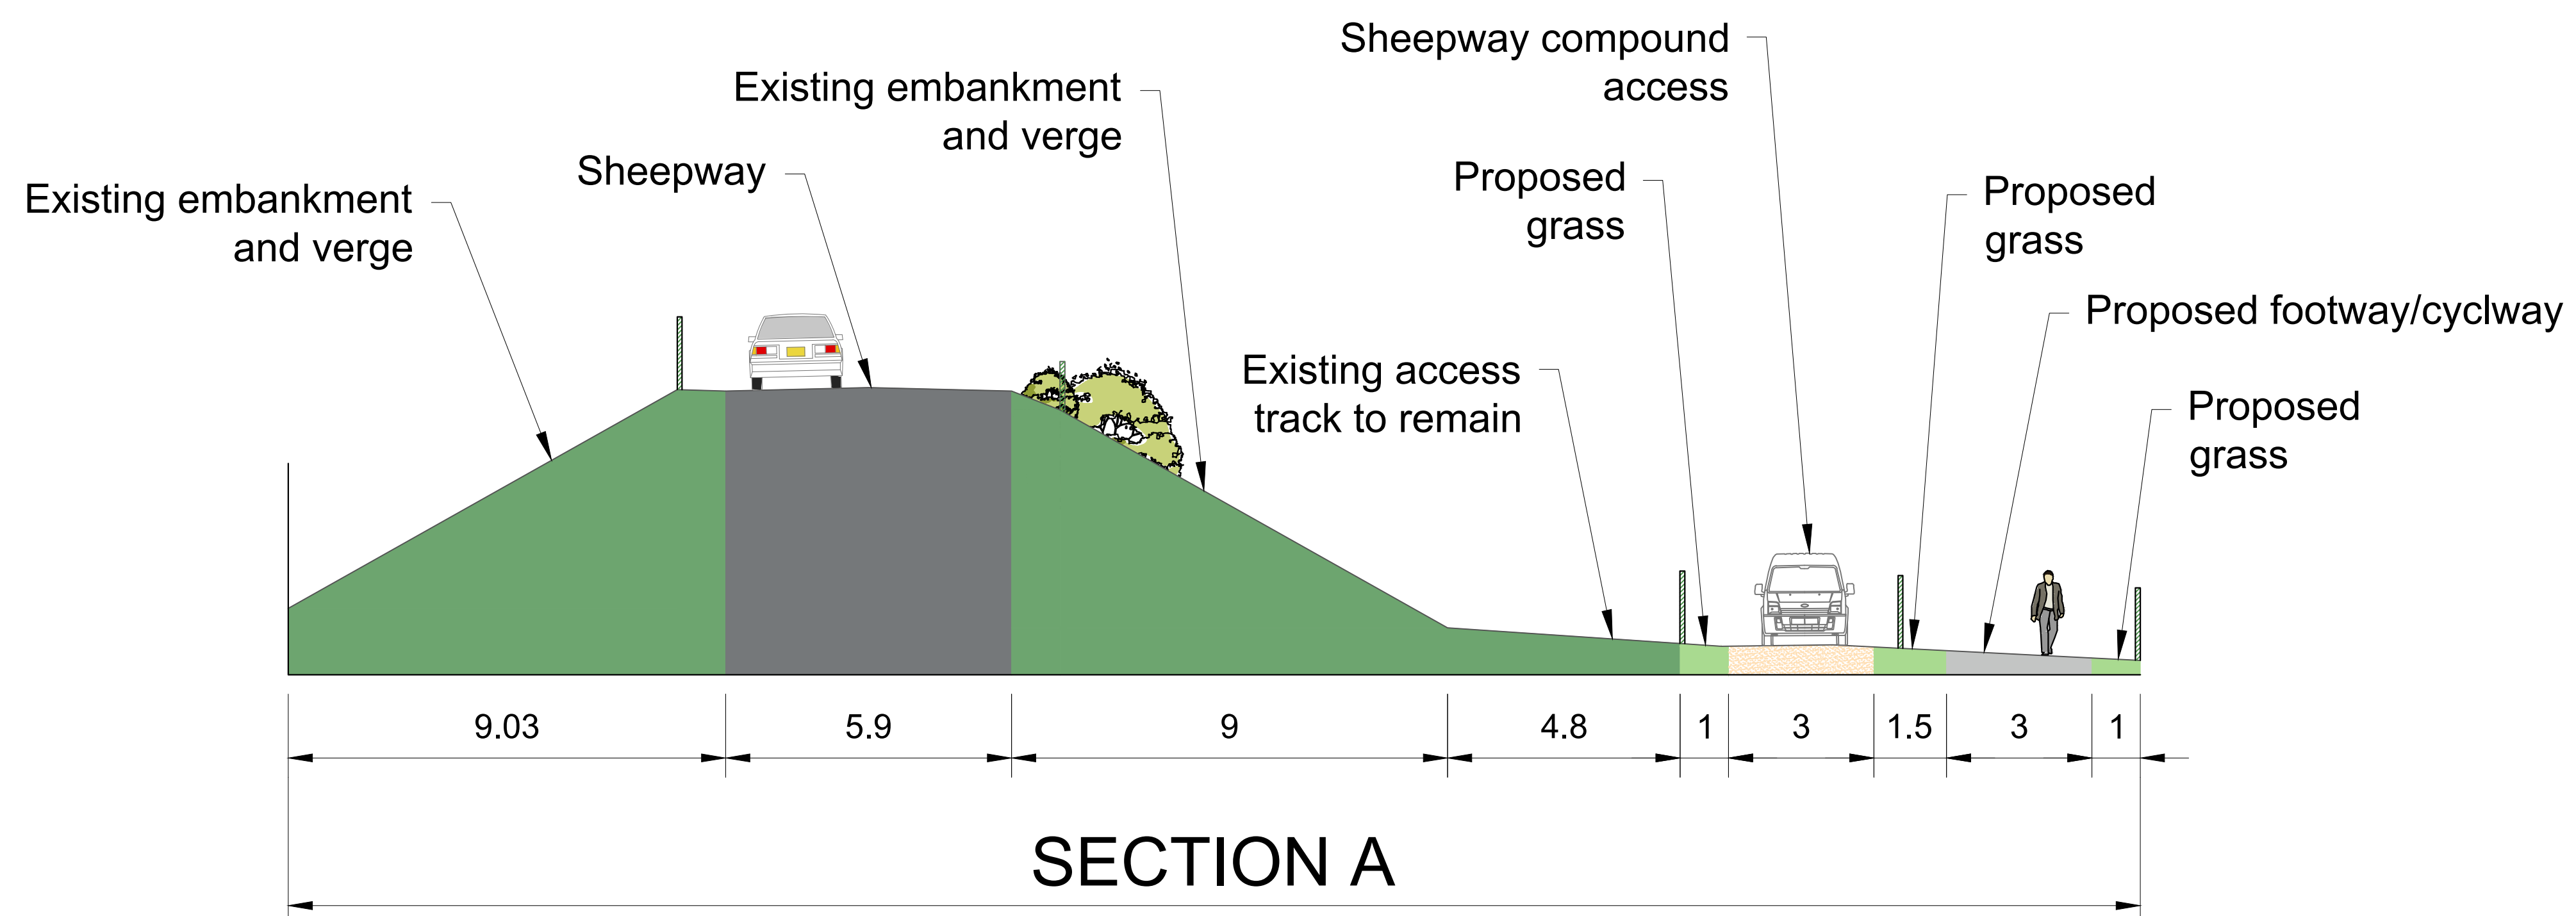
Sheepway compound access

Existing embankment and verge

Sheepway

Existing embankment and verge

Proposed grass

Proposed grass

Proposed footway/cyclway

Existing access track to remain

Proposed grass

9.03

5.9

9

4.8

1

3

1.5

3

1

SECTION A